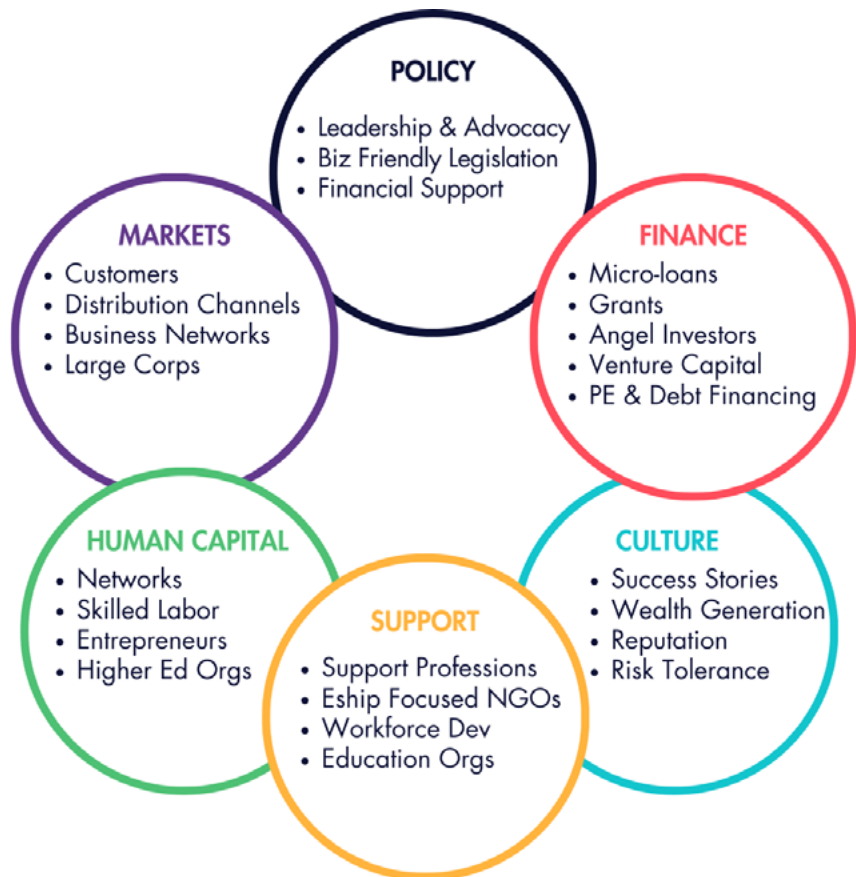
POLICY
• Leadership & Advocacy
• Biz Friendly Legislation
• Financial Support

MARKETS
• Customers
• Distribution Channels
• Business Networks
• Large Corps

FINANCE
• Micro-loans
• Grants
• Angel Investors
• Venture Capital
• PE & Debt Financing

HUMAN CAPITAL
• Networks
• Skilled Labor
• Entrepreneurs
• Higher Ed Orgs

CULTURE
• Success Stories
• Wealth Generation
• Reputation
• Risk Tolerance

SUPPORT
• Support Professions
• Eship Focused NGOs
• Workforce Dev
• Education Orgs